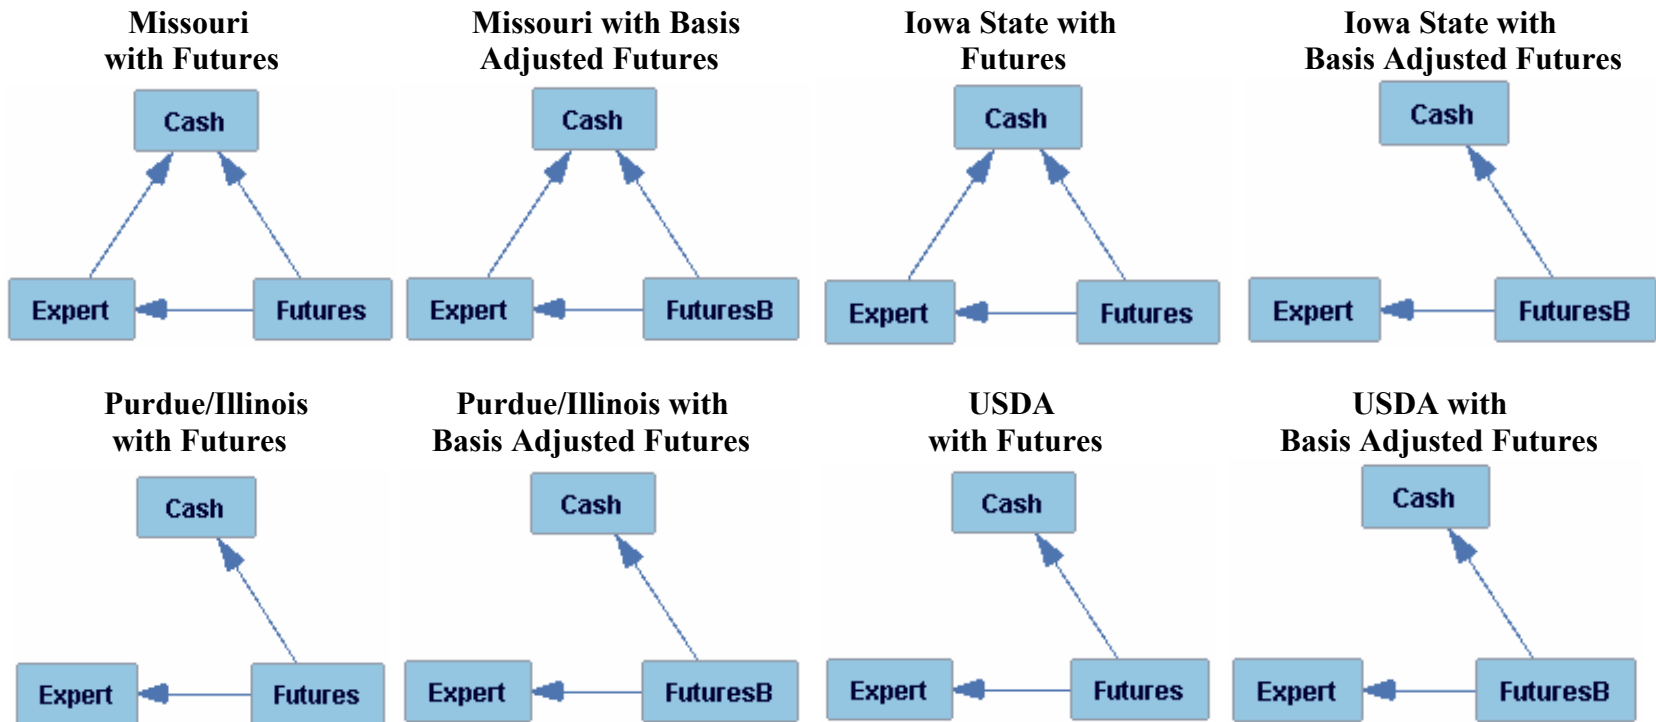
Missouri with Futures

Cash

Expert

Futures

Missouri with Basis Adjusted Futures

Cash

Expert

FuturesB

Iowa State with Futures

Cash

Expert

Futures

Iowa State with Basis Adjusted Futures

Cash

Expert

FuturesB

Purdue/Illinois with Futures

Cash

Expert

Futures

Purdue/Illinois with Basis Adjusted Futures

Cash

Expert

FuturesB

USDA with Futures

Cash

Expert

Futures

USDA with Basis Adjusted Futures

Cash

Expert

FuturesB